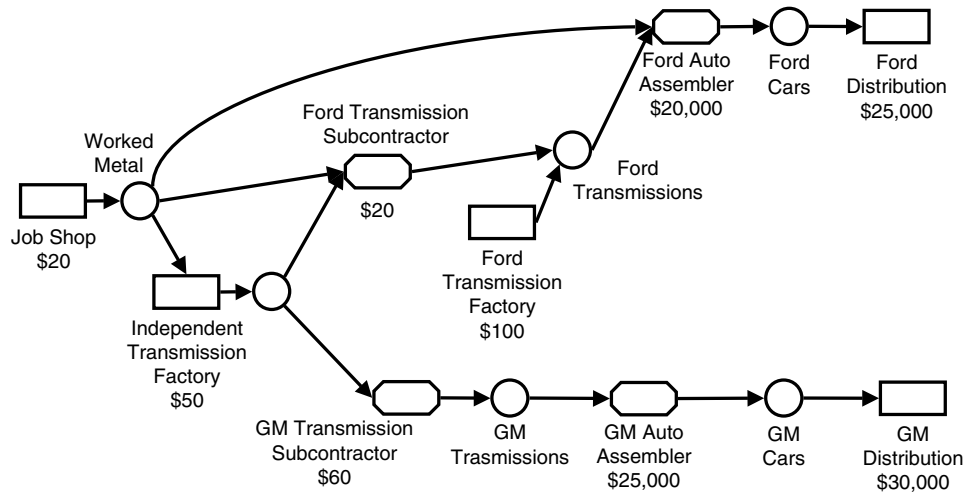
Ford Auto Assembler $20,000

Ford Cars

Ford Distribution $25,000

Worked Metal

Ford Transmission Subcontractor

$20

Ford Transmissions

Job Shop $20

Ford Transmission Factory $100

Independent Transmission Factory $50

GM Transmission Subcontractor $60

GM Trasmissions

GM Auto Assembler $25,000

GM Cars

GM Distribution $30,000